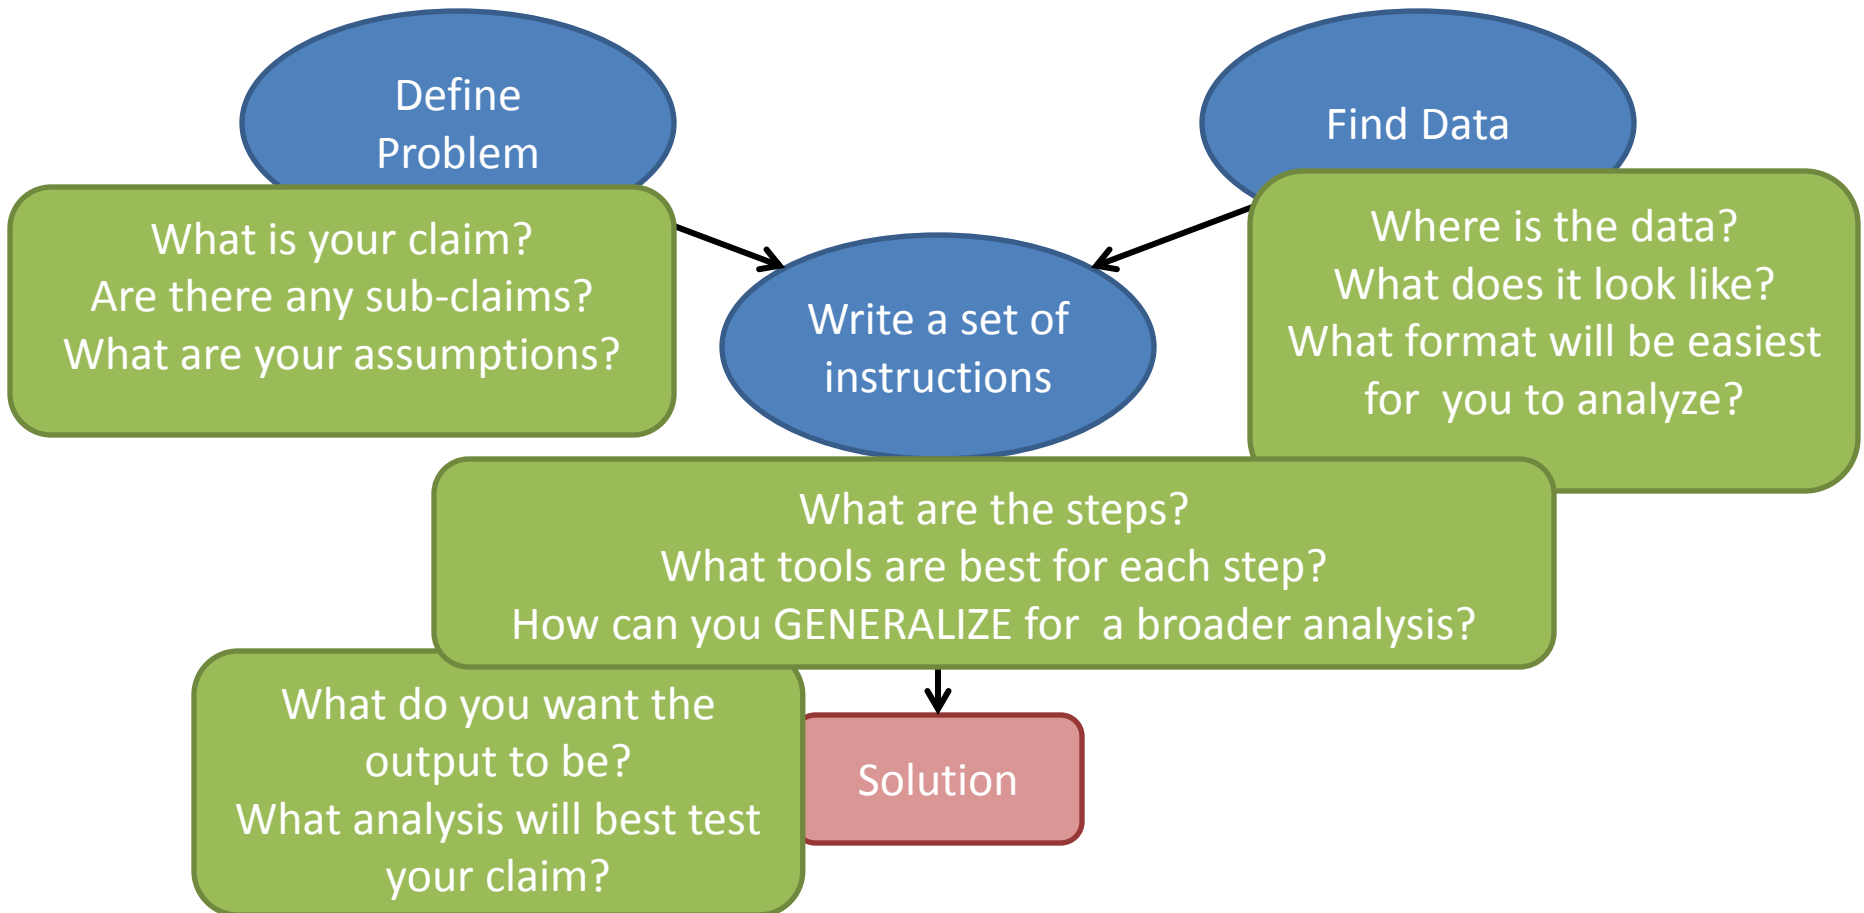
Define Problem

What is your claim?
Are there any sub-claims?
What are your assumptions?

Find Data

Where is the data?
What does it look like?
What format will be easiest for you to analyze?

Write a set of instructions

What are the steps?
What tools are best for each step?
How can you GENERALIZE for a broader analysis?

What do you want the output to be?
What analysis will best test your claim?

Solution